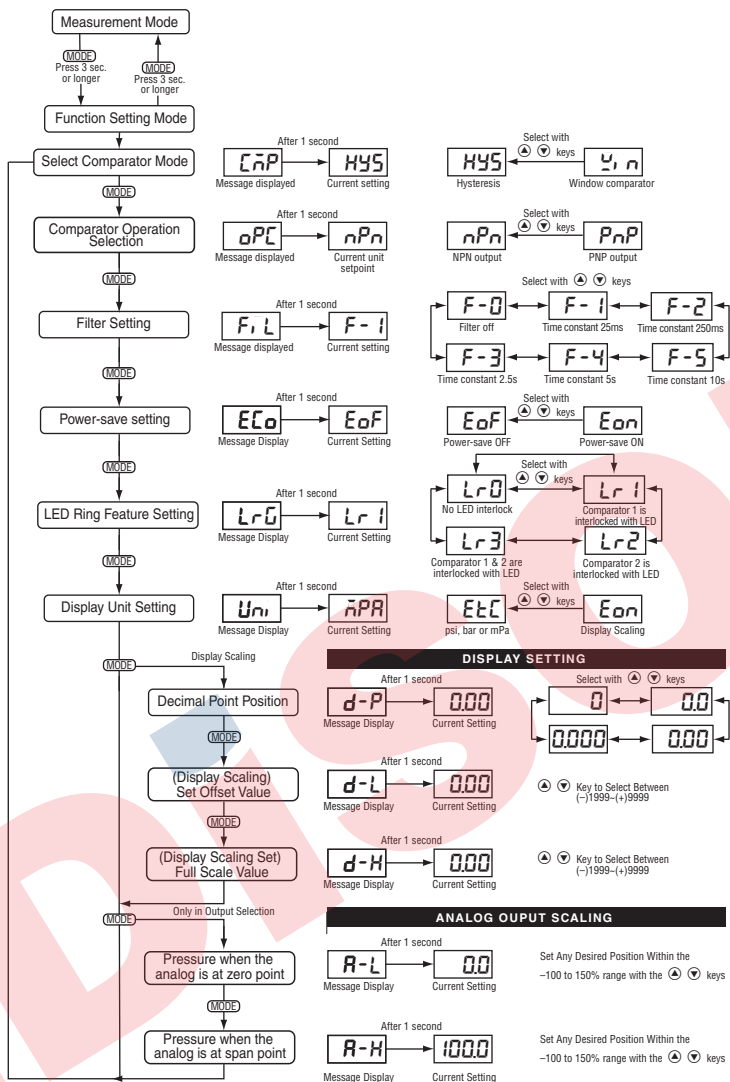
Measurement Mode

MODE
Press 3 sec. or longer

MODE
Press 3 sec. or longer

Function Setting Mode

Select Comparator Mode

After 1 second

CMP
Message displayed

HYS
Current setting

Select with ▲ ▼ keys

HYS
Hysteresis

Win
Window comparator

MODE

Comparator Operation Selection

After 1 second

oPC
Message displayed

nPn
Current unit setpoint

Select with ▲ ▼ keys

nPn
NPN output

PnP
PNP output

MODE

Filter Setting

After 1 second

FiL
Message displayed

F-1
Current setting

Select with ▲ ▼ keys

F-0
Filter off

F-1
Time constant 25ms

F-2
Time constant 250ms

F-3
Time constant 2.5s

F-4
Time constant 5s

F-5
Time constant 10s

MODE

Power-save setting

After 1 second

ECo
Message Display

EoF
Current Setting

Select with ▲ ▼ keys

EoF
Power-save OFF

Eon
Power-save ON

MODE

LED Ring Feature Setting

After 1 second

LrG
Message Display

Lr1
Current Setting

Select with ▲ ▼ keys

Lr0
No LED interlock

Lr1
Comparator 1 is interlocked with LED

Lr3
Comparator 1 & 2 are interlocked with LED

Lr2
Comparator 2 is interlocked with LED

MODE

Display Unit Setting

After 1 second

Uni
Message Display

MPA
Current Setting

Select with ▲ ▼ keys

EtC
psi, bar or mPa

Eon
Display Scaling

MODE

Display Scaling

DISPLAY SETTING

Decimal Point Position

After 1 second

d-P
Message Display

0.00
Current Setting

Select with ▲ ▼ keys

0

0.0

0.000

0.00

MODE

(Display Scaling) Set Offset Value

After 1 second

d-L
Message Display

0.00
Current Setting

▲ ▼ Key to Select Between (−)1999~(+)9999

MODE

(Display Scaling Set) Full Scale Value

After 1 second

d-H
Message Display

0.00
Current Setting

▲ ▼ Key to Select Between (−)1999~(+)9999

MODE

Only in Output Selection

ANALOG OUPUT SCALING

Pressure when the analog is at zero point

After 1 second

A-L
Message Display

0.0
Current Setting

Set Any Desired Position Within the −100 to 150% range with the ▲ ▼ keys

MODE

Pressure when the analog is at span point

After 1 second

A-H
Message Display

100.0
Current Setting

Set Any Desired Position Within the −100 to 150% range with the ▲ ▼ keys